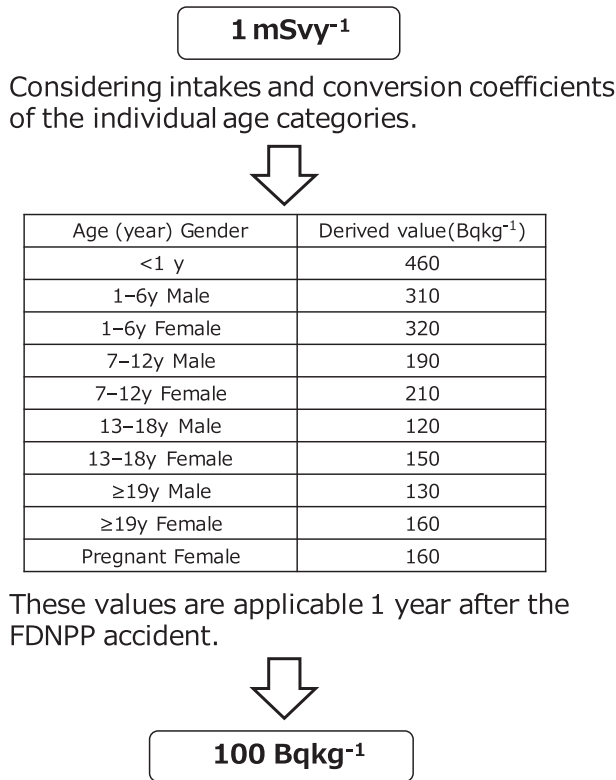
1 mSvy$^{-1}$

Considering intakes and conversion coefficients of the individual age categories.

| Age (year) Gender | Derived value(Bqkg$^{-1}$) |
|---|---|
| <1 y | 460 |
| 1–6y Male | 310 |
| 1–6y Female | 320 |
| 7–12y Male | 190 |
| 7–12y Female | 210 |
| 13–18y Male | 120 |
| 13–18y Female | 150 |
| ≥19y Male | 130 |
| ≥19y Female | 160 |
| Pregnant Female | 160 |

These values are applicable 1 year after the FDNPP accident.

100 Bqkg$^{-1}$